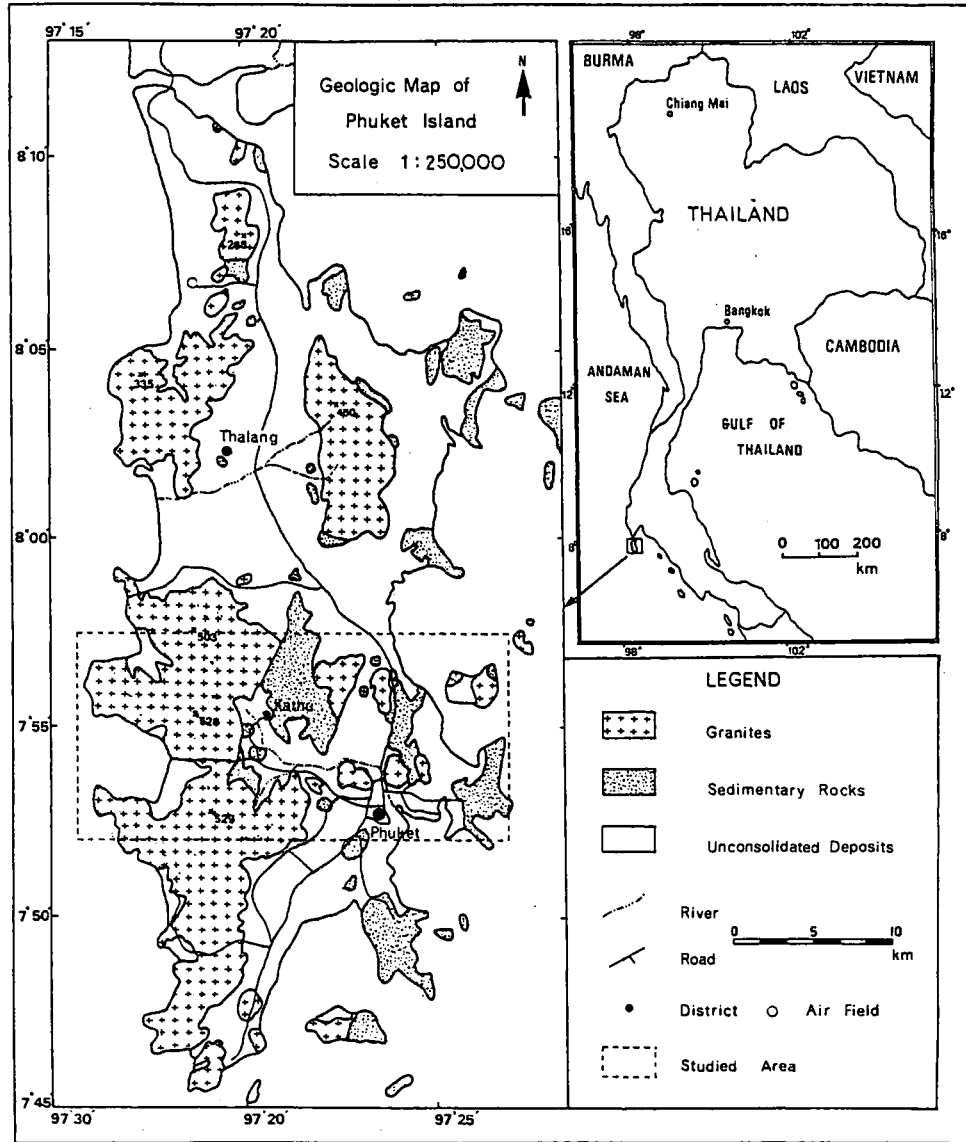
97° 15'
97° 20'
Geologic Map of Phuket Island
Scale 1 : 250,000
N
8° 10'
268
8° 05'
335
450
Thalang
8° 00'
503
Kathu
7° 55'
528
529
Phuket
7° 50'
7° 45'
97° 30'
97° 20'
97° 25'

98°
102°
BURMA
LAOS
VIETNAM
Chiang Mai
THAILAND
16°
16°
Bangkok
CAMBODIA
ANDAMAN SEA
12°
12°
GULF OF THAILAND
8°
8°
0 100 200
km
98°
102°

LEGEND
Granites
Sedimentary Rocks
Unconsolidated Deposits
River
Road
0 5 10
km
District
Air Field
Studied Area